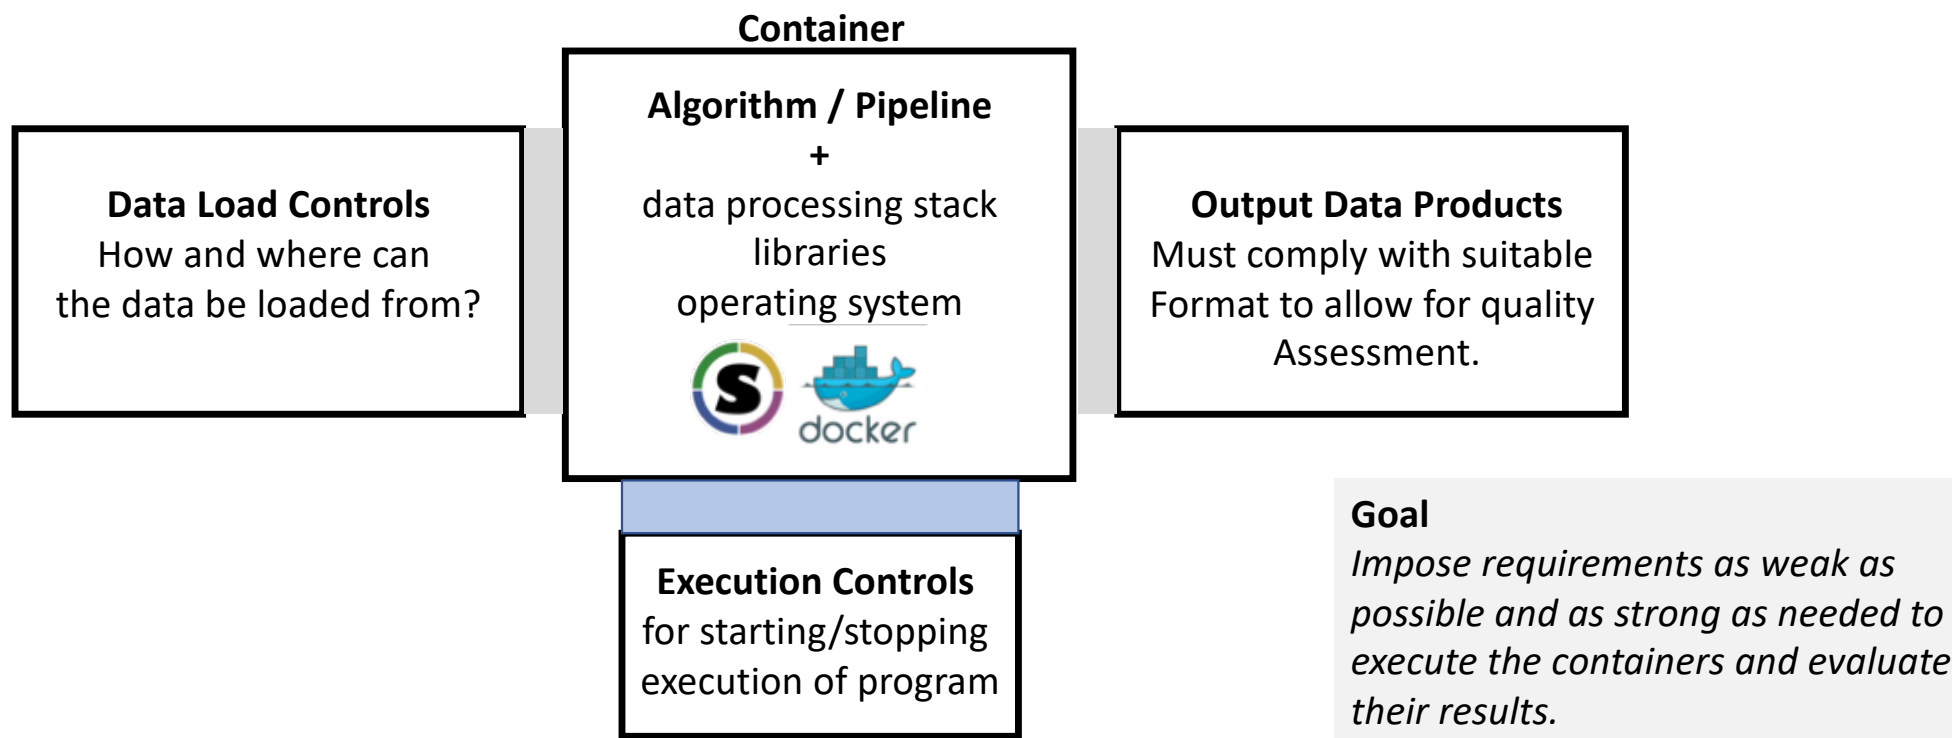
Container

Data Load Controls
How and where can the data be loaded from?

Algorithm / Pipeline
+
data processing stack
libraries
operating system

docker

Output Data Products
Must comply with suitable Format to allow for quality Assessment.

Execution Controls
for starting/stopping execution of program

Goal
*Impose requirements as weak as possible and as strong as needed to execute the containers and evaluate their results.*